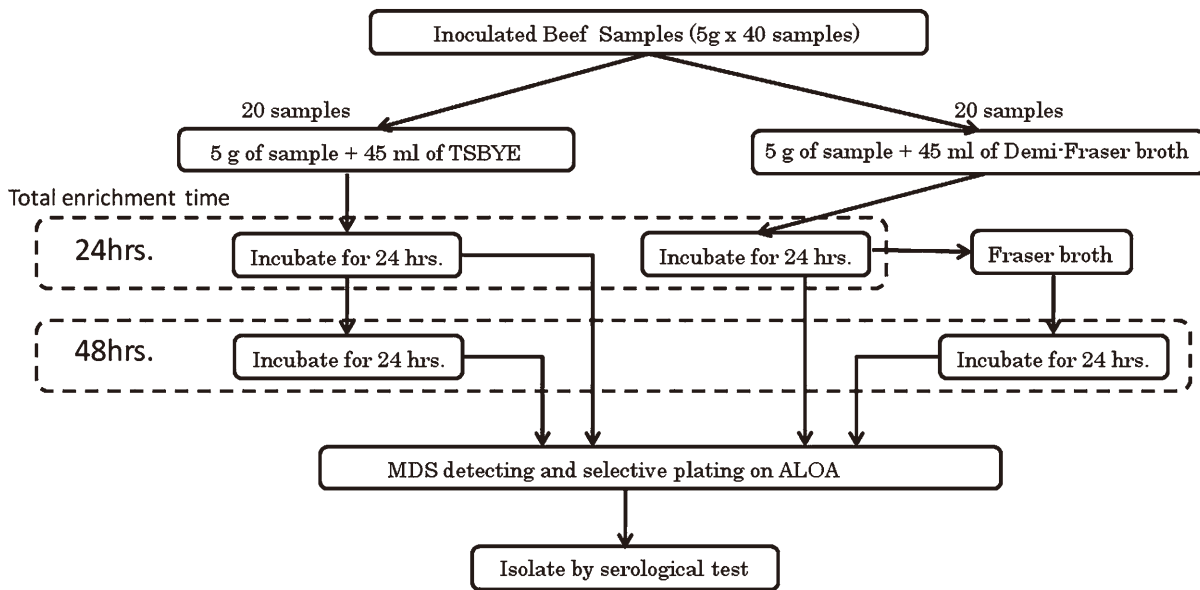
Inoculated Beef Samples (5g x 40 samples)

20 samples

20 samples

5 g of sample + 45 ml of TSBYE

5 g of sample + 45 ml of Demi-Fraser broth

Total enrichment time

24hrs.

Incubate for 24 hrs.

Incubate for 24 hrs.

Fraser broth

48hrs.

Incubate for 24 hrs.

Incubate for 24 hrs.

MDS detecting and selective plating on ALOA

Isolate by serological test